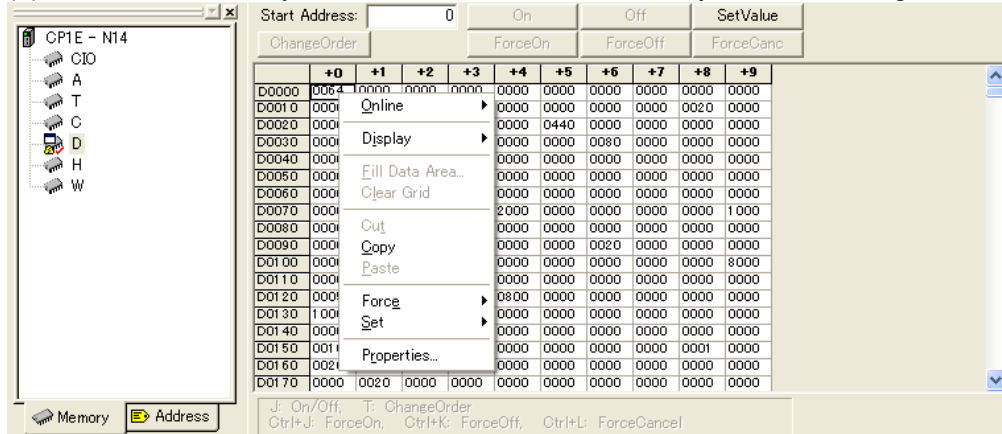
CP1E - N14
CIO
A
T
C
D
H
W

Start Address: 0
On
Off
SetValue
ChangeOrder
ForceOn
ForceOff
ForceCanc

| | +0 | +1 | +2 | +3 | +4 | +5 | +6 | +7 | +8 | +9 |
|---|---|---|---|---|---|---|---|---|---|---|
| D0000 | 0064 | 0000 | 0000 | 0000 | 0000 | 0000 | 0000 | 0000 | 0000 | 0000 |
| D0010 | 0000 | | | | 0000 | 0000 | 0000 | 0000 | 0020 | 0000 |
| D0020 | 0000 | | | | 0000 | 0440 | 0000 | 0000 | 0000 | 0000 |
| D0030 | 0000 | | | | 0000 | 0000 | 0080 | 0000 | 0000 | 0000 |
| D0040 | 0000 | | | | 0000 | 0000 | 0000 | 0000 | 0000 | 0000 |
| D0050 | 0000 | | | | 0000 | 0000 | 0000 | 0000 | 0000 | 0000 |
| D0060 | 0000 | | | | 0000 | 0000 | 0000 | 0000 | 0000 | 0000 |
| D0070 | 0000 | | | | 2000 | 0000 | 0000 | 0000 | 0000 | 1000 |
| D0080 | 0000 | | | | 0000 | 0000 | 0000 | 0000 | 0000 | 0000 |
| D0090 | 0000 | | | | 0000 | 0000 | 0020 | 0000 | 0000 | 0000 |
| D0100 | 0000 | | | | 0000 | 0000 | 0000 | 0000 | 0000 | 8000 |
| D0110 | 0000 | | | | 0000 | 0000 | 0000 | 0000 | 0000 | 0000 |
| D0120 | 0005 | | | | 0800 | 0000 | 0000 | 0000 | 0000 | 0000 |
| D0130 | 1000 | | | | 0000 | 0000 | 0000 | 0000 | 0000 | 0000 |
| D0140 | 0000 | | | | 0000 | 0000 | 0000 | 0000 | 0000 | 0000 |
| D0150 | 0011 | | | | 0000 | 0000 | 0000 | 0000 | 0001 | 0000 |
| D0160 | 0021 | | | | 0000 | 0000 | 0000 | 0000 | 0000 | 0000 |
| D0170 | 0000 | 0020 | 0000 | 0000 | 0000 | 0000 | 0000 | 0000 | 0000 | 0000 |

Online
Display
Fill Data Area...
Clear Grid
Cut
Copy
Paste
Force
Set
Properties...

Memory
Address

J: On/Off, T: ChangeOrder
Ctrl+J: ForceOn, Ctrl+K: ForceOff, Ctrl+L: ForceCancel